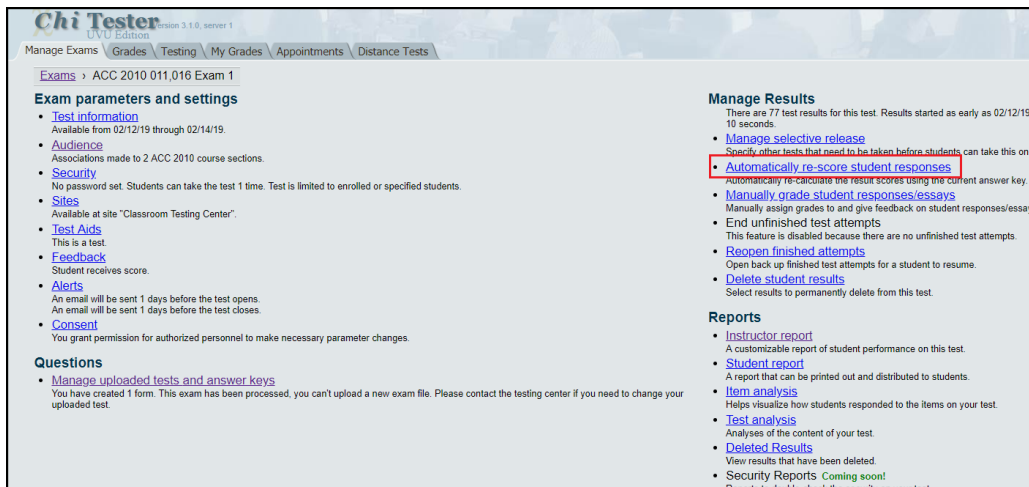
Chi Tester version 3.1.0, server 1
UVU Edition

Manage Exams | Grades | Testing | My Grades | Appointments | Distance Tests

Exams › ACC 2010 011,016 Exam 1

Exam parameters and settings
• Test information
Available from 02/12/19 through 02/14/19.
• Audience
Associations made to 2 ACC 2010 course sections.
• Security
No password set. Students can take the test 1 time. Test is limited to enrolled or specified students.
• Sites
Available at site "Classroom Testing Center".
• Test Aids
This is a test.
• Feedback
Student receives score.
• Alerts
An email will be sent 1 days before the test opens.
An email will be sent 1 days before the test closes.
• Consent
You grant permission for authorized personnel to make necessary parameter changes.

Questions
• Manage uploaded tests and answer keys
You have created 1 form. This exam has been processed, you can't upload a new exam file. Please contact the testing center if you need to change your uploaded test.

Manage Results
There are 77 test results for this test. Results started as early as 02/12/19 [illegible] 10 seconds.
• Manage selective release
Specify other tests that need to be taken before students can take this on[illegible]
• Automatically re-score student responses
Automatically re-calculate the result scores using the current answer key.
• Manually grade student responses/essays
Manually assign grades to and give feedback on student responses/essay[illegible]
• End unfinished test attempts
This feature is disabled because there are no unfinished test attempts.
• Reopen finished attempts
Open back up finished test attempts for a student to resume.
• Delete student results
Select results to permanently delete from this test.

Reports
• Instructor report
A customizable report of student performance on this test.
• Student report
A report that can be printed out and distributed to students.
• Item analysis
Helps visualize how students responded to the items on your test.
• Test analysis
Analyses of the content of your test.
• Deleted Results
View results that have been deleted.
• Security Reports Coming soon!
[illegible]